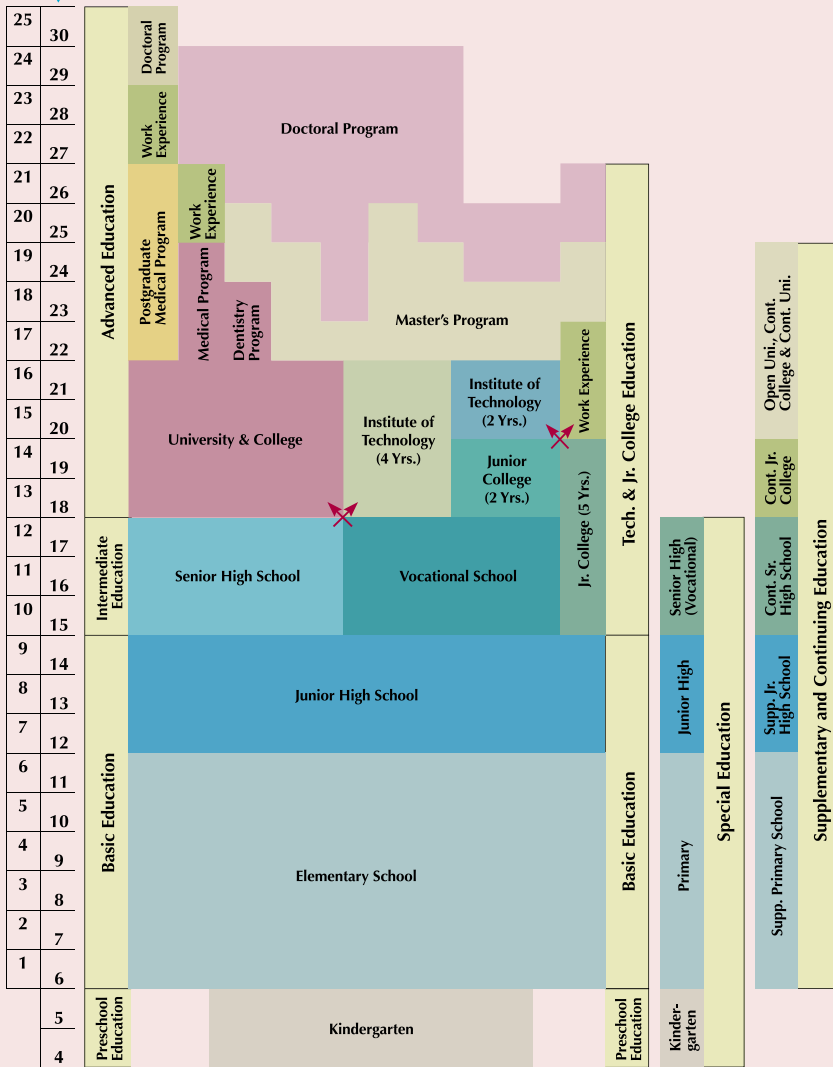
25 30
24 29
23 28
22 27
21 26
20 25
19 24
18 23
17 22
16 21
15 20
14 19
13 18
12 17
11 16
10 15
9 14
8 13
7 12
6 11
5 10
4 9
3 8
2 7
1 6
5
4

Advanced Education
Doctoral Program
Work Experience
Doctoral Program
Postgraduate Medical Program
Work Experience
Medical Program
Dentistry Program
Master's Program
University & College
Institute of Technology (4 Yrs.)
Institute of Technology (2 Yrs.)
Junior College (2 Yrs.)
Work Experience
Jr. College (5 Yrs.)
Tech. & Jr. College Education
Intermediate Education
Senior High School
Vocational School
Basic Education
Junior High School
Elementary School
Basic Education
Preschool Education
Kindergarten
Preschool Education
Senior High (Vocational)
Junior High
Primary
Kindergarten
Special Education
Open Uni., Cont. College & Cont. Uni.
Cont. Jr. College
Cont. Sr. High School
Supp. Jr. High School
Supp. Primary School
Supplementary and Continuing Education